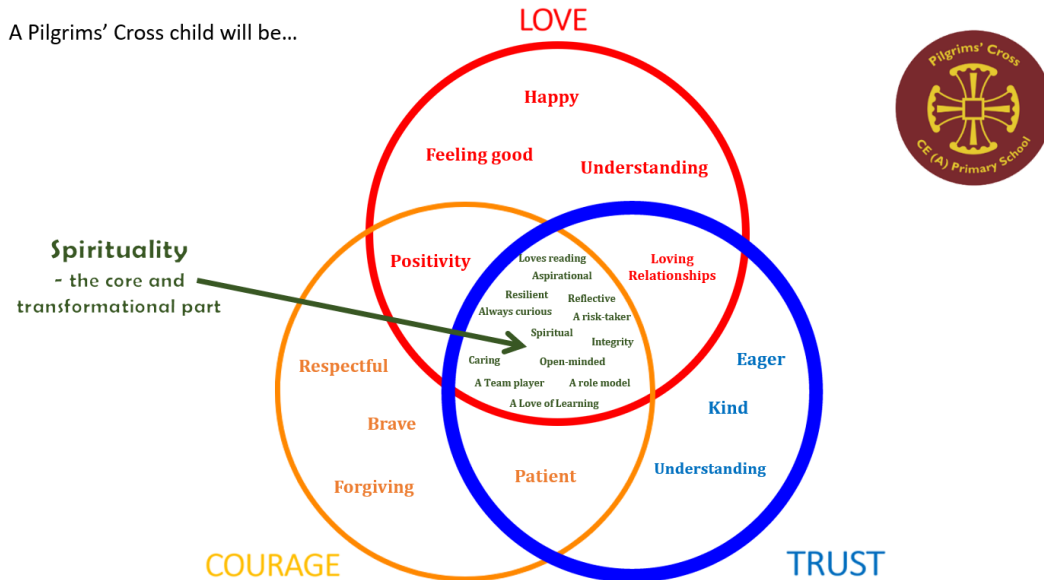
A Pilgrims' Cross child will be…

LOVE

Pilgrims' Cross CE (A) Primary School

Happy

Feeling good

Understanding

Spirituality
- the core and transformational part

Positivity

Loves reading
Aspirational
Resilient
Reflective
Always curious
A risk-taker
Spiritual
Integrity
Caring
Open-minded
A Team player
A role model
A Love of Learning

Loving Relationships

Respectful

Eager

Brave

Kind

Patient

Understanding

Forgiving

COURAGE

TRUST